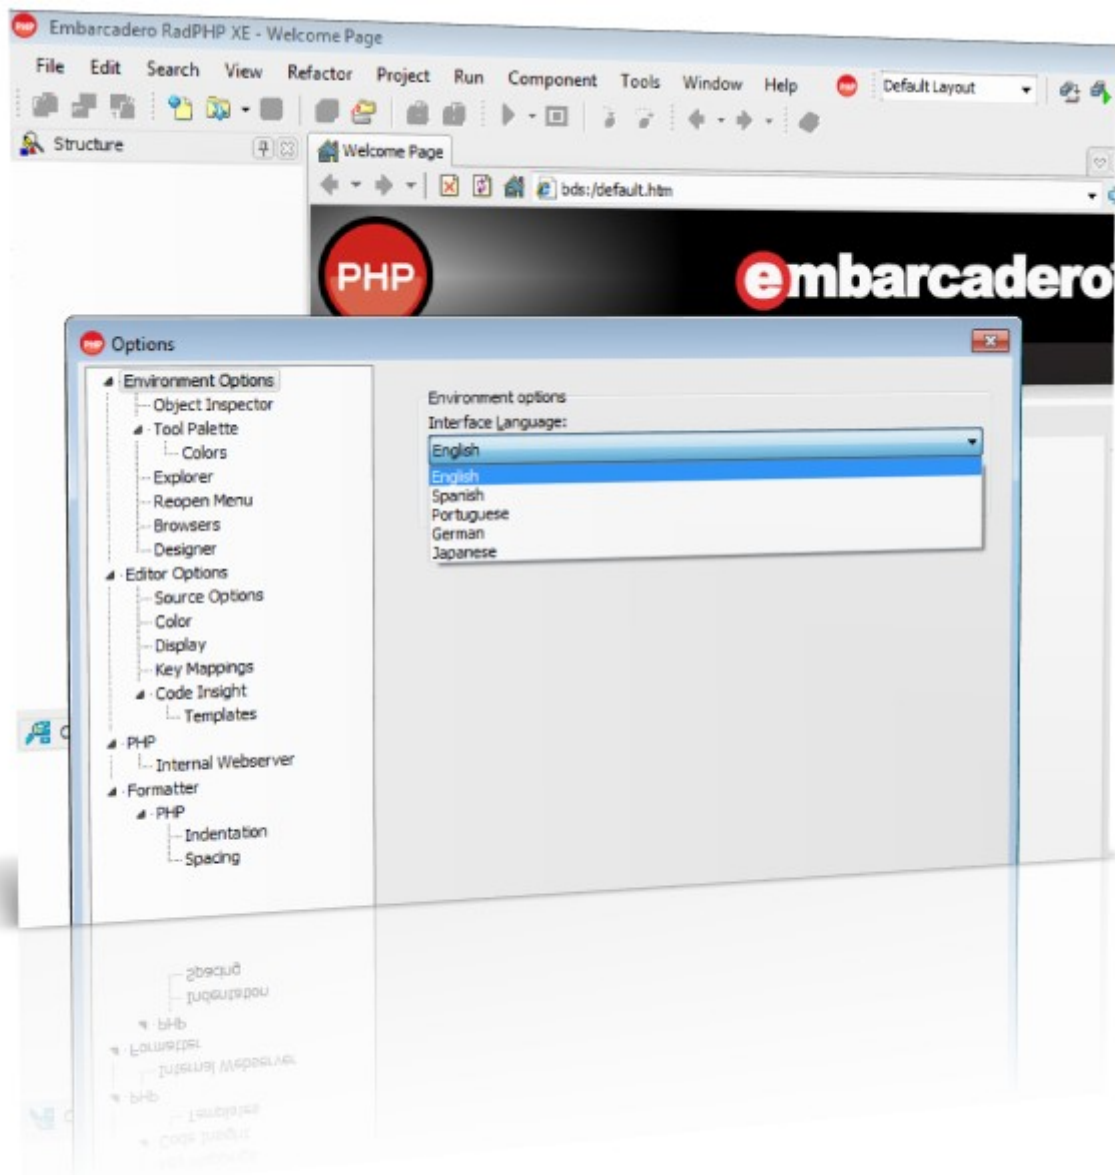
Embarcadero RadPHP XE - Welcome Page

File Edit Search View Refactor Project Run Component Tools Window Help

Default Layout

Structure

Welcome Page

bds:/default.htm

PHP

embarcadero

Options

Environment Options
Object Inspector
Tool Palette
Colors
Explorer
Reopen Menu
Browsers
Designer
Editor Options
Source Options
Color
Display
Key Mappings
Code Insight
Templates
PHP
Internal Webserver
Formatter
PHP
Indentation
Spacing

Environment options
Interface Language:
English
English
Spanish
Portuguese
German
Japanese